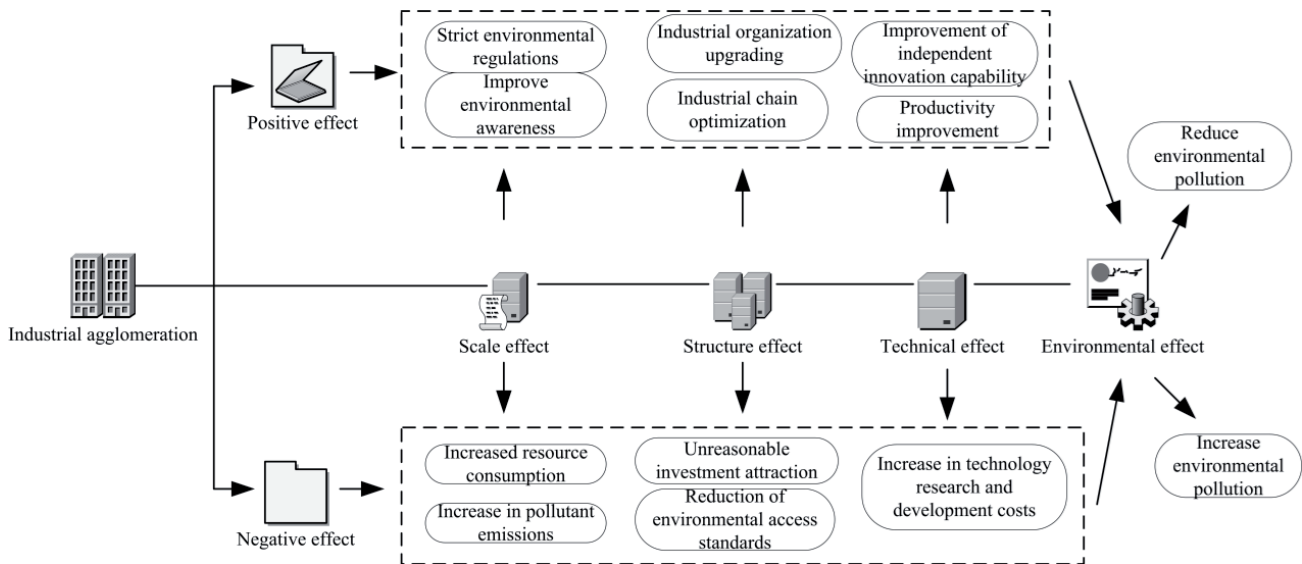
Positive effect

Strict environmental regulations

Improve environmental awareness

Industrial organization upgrading

Industrial chain optimization

Improvement of independent innovation capability

Productivity improvement

Reduce environmental pollution

Industrial agglomeration

Scale effect

Structure effect

Technical effect

Environmental effect

Negative effect

Increased resource consumption

Increase in pollutant emissions

Unreasonable investment attraction

Reduction of environmental access standards

Increase in technology research and development costs

Increase environmental pollution